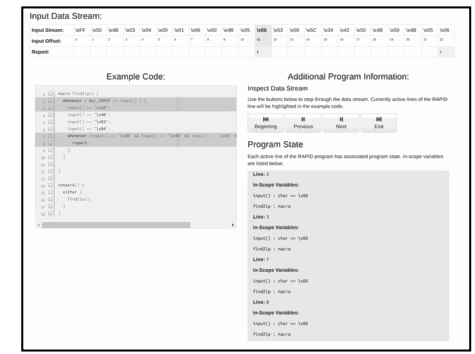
Input Data Stream:

| Input Stream: | \xFF | \x00 | \x48 | \x03 | \x04 | \x00 | \x01 | \x06 | \x50 | \x48 | \x05 | \x06 | \x53 | \x00 | \x5C | \x34 | \x42 | \x50 | \x48 | \x50 | \x48 | \x05 | \x06 |
|---|---|---|---|---|---|---|---|---|---|---|---|---|---|---|---|---|---|---|---|---|---|---|---|
| Input Offset: | 0 | 1 | 2 | 3 | 4 | 5 | 6 | 7 | 8 | 9 | 10 | 11 | 12 | 13 | 14 | 15 | 16 | 17 | 18 | 19 | 20 | 21 | 22 |
| Report: | | | | | | | | | | | | r | | | | | | | | | | | r |

Example Code:

macro findZip() {
whenever ( ALL_INPUT == input() ) {
input() == "\x50"
input() == "\x48"
input() == "\x03"
input() == "\x04"
whenever (input() == "\x48" && input() == "\x48" && input() == "\x05" && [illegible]
report;
}
}
}

network() {
either {
findZip();
}
}

Additional Program Information:

Inspect Data Stream

Use the buttons below to step through the data stream. Currently active lines of the RAPID line will be highlighted in the example code.

Beginning Previous Next End

Program State

Each active line of the RAPID program has associated program state. In-scope variables are listed below.

Line: 2
In-Scope Variables:
input() : char == \x06
findZip : macro

Line: 3
In-Scope Variables:
input() : char == \x06
findZip : macro

Line: 7
In-Scope Variables:
input() : char == \x06
findZip : macro

Line: 8
In-Scope Variables:
input() : char == \x06
findZip : macro